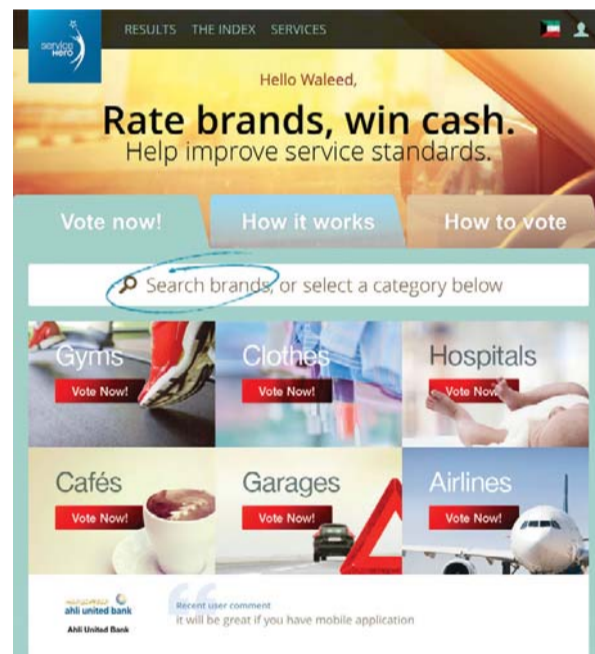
service hero

RESULTS THE INDEX SERVICES

Hello Waleed,

Rate brands, win cash.

Help improve service standards.

Vote now!

How it works

How to vote

Search brands, or select a category below

Gyms

Vote Now!

Clothes

Vote Now!

Hospitals

Vote Now!

Cafés

Vote Now!

Garages

Vote Now!

Airlines

Vote Now!

ahli united bank

Ahli United Bank

Recent user comment

it will be great if you have mobile application